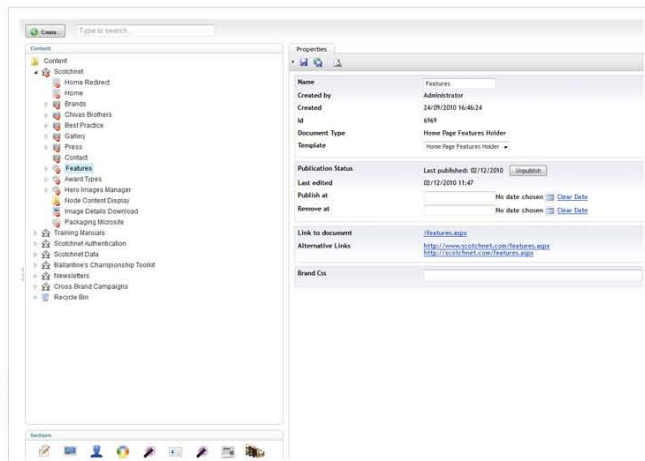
Create... Type to search...

Content

Content
Scotchnet
Home Redirect
Home
Brands
Chivas Brothers
Best Practice
Gallery
Press
Contact
Features
Award Types
Hero Images Manager
Node Content Display
Image Details Download
Packaging Microsite
Training Manuals
Scotchnet Authentication
Scotchnet Data
Ballantine's Championship Toolkit
Newsletters
Cross Brand Campaigns
Recycle Bin

Sections

Properties

| | |
|---|---|
| Name | Features |
| Created by | Administrator |
| Created | 24/09/2010 16:46:24 |
| Id | 6969 |
| Document Type | Home Page Features Holder |
| Template | Home Page Features Holder |

| | |
|---|---|
| Publication Status | Last published: 02/12/2010 Unpublish |
| Last edited | 02/12/2010 11:47 |
| Publish at | No date chosen Clear Date |
| Remove at | No date chosen Clear Date |

| | |
|---|---|
| Link to document | /features.aspx |
| Alternative Links | http://www.scotchnet.com/features.aspx http://scotchnet.com/features.aspx |

Brand Css